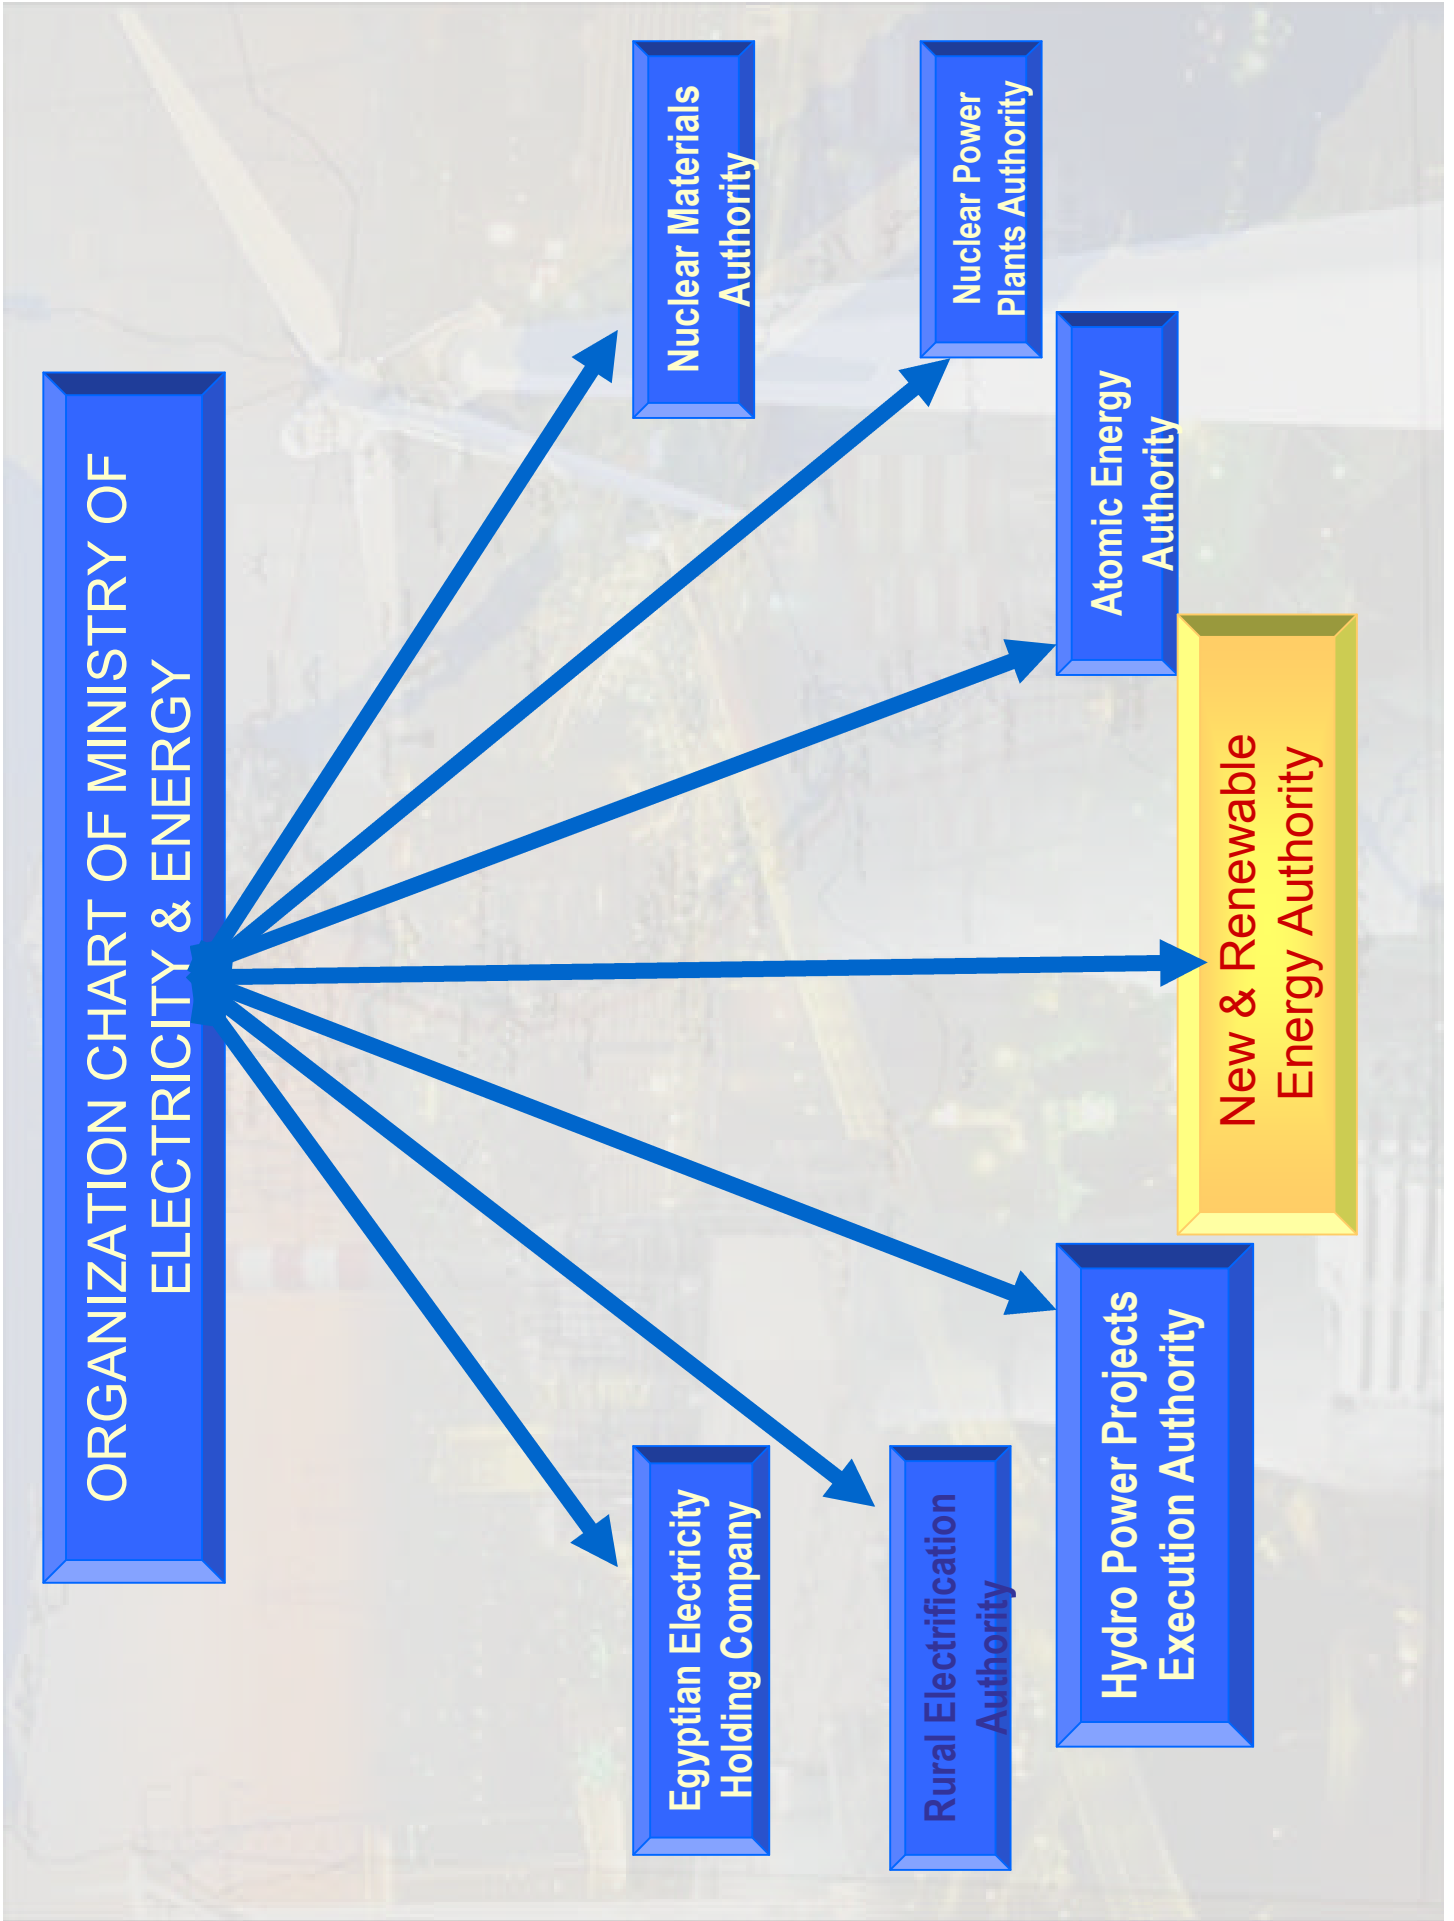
ORGANIZATION CHART OF MINISTRY OF ELECTRICITY & ENERGY

Nuclear Materials Authority

Nuclear Power Plants Authority

Atomic Energy Authority

New & Renewable Energy Authority

Hydro Power Projects Execution Authority

Rural Electrification Authority

Egyptian Electricity Holding Company